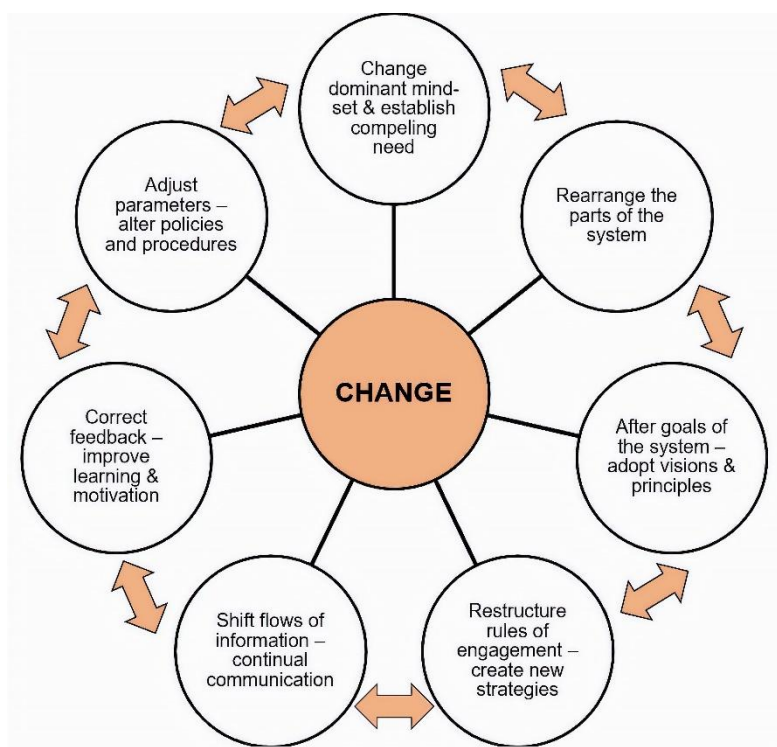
Change dominant mind-set & establish compeling need

Rearrange the parts of the system

CHANGE

After goals of the system – adopt visions & principles

Restructure rules of engagement – create new strategies

Shift flows of information – continual communication

Correct feedback – improve learning & motivation

Adjust parameters – alter policies and procedures